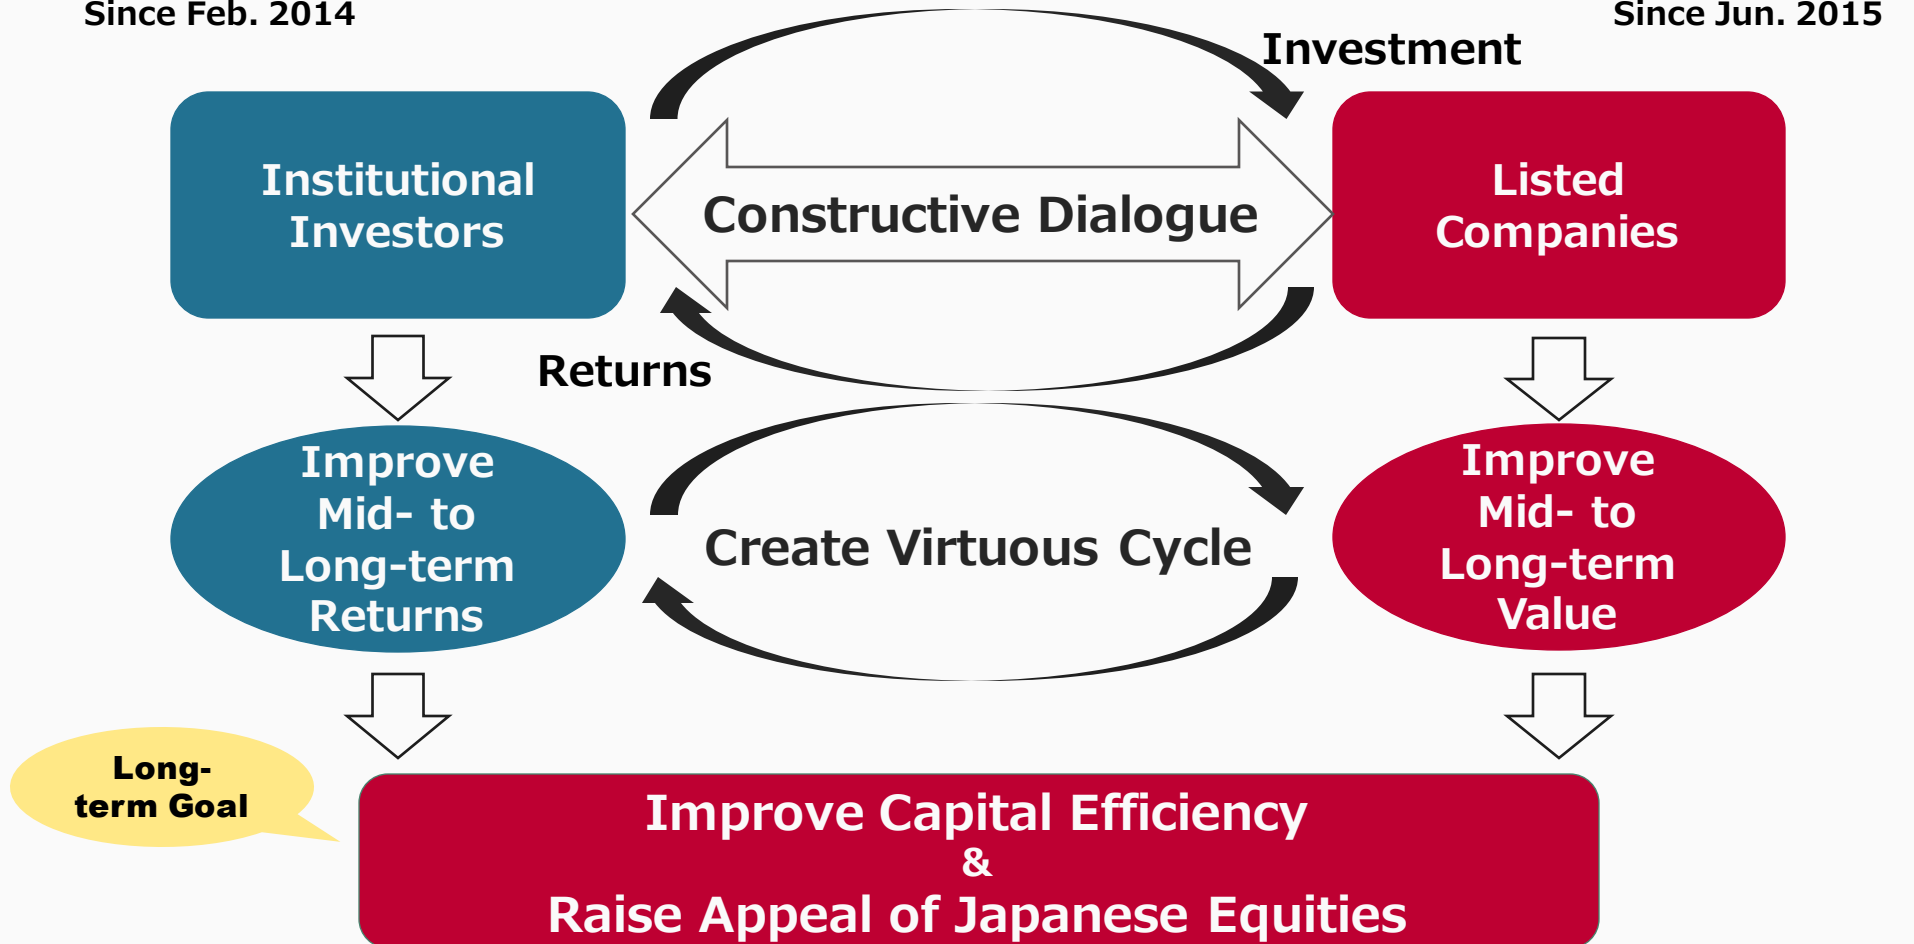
Since Feb. 2014

Since Jun. 2015

Investment

Institutional Investors

Constructive Dialogue

Listed Companies

Returns

Improve Mid- to Long-term Returns

Create Virtuous Cycle

Improve Mid- to Long-term Value

Long-term Goal

Improve Capital Efficiency
&
Raise Appeal of Japanese Equities